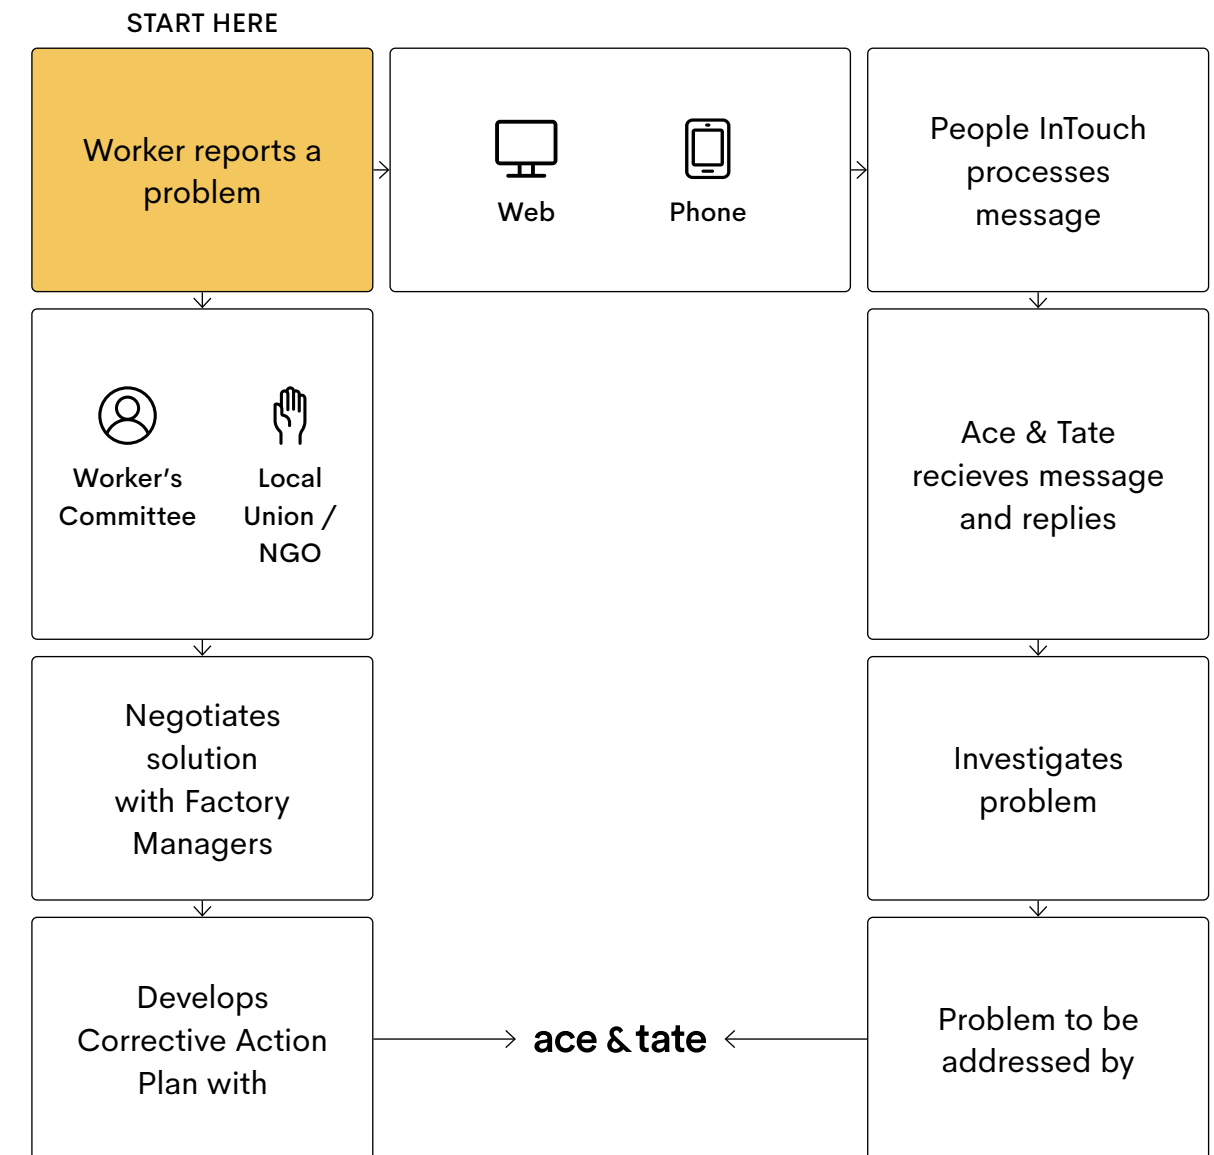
START HERE

Worker reports a problem

Web

Phone

People InTouch processes message

Worker's Committee

Local Union / NGO

Ace & Tate recieves message and replies

Negotiates solution with Factory Managers

Investigates problem

Develops Corrective Action Plan with

ace & tate

Problem to be addressed by